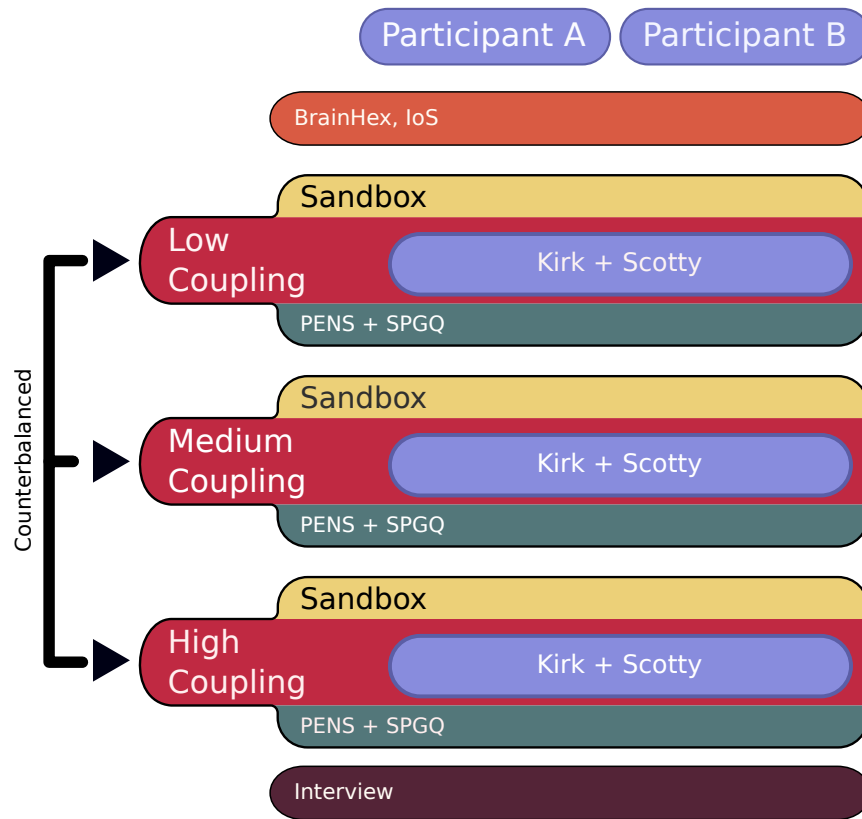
Participant A Participant B

BrainHex, IoS

Counterbalanced

Sandbox
Low Coupling
Kirk + Scotty
PENS + SPGQ

Sandbox
Medium Coupling
Kirk + Scotty
PENS + SPGQ

Sandbox
High Coupling
Kirk + Scotty
PENS + SPGQ

Interview